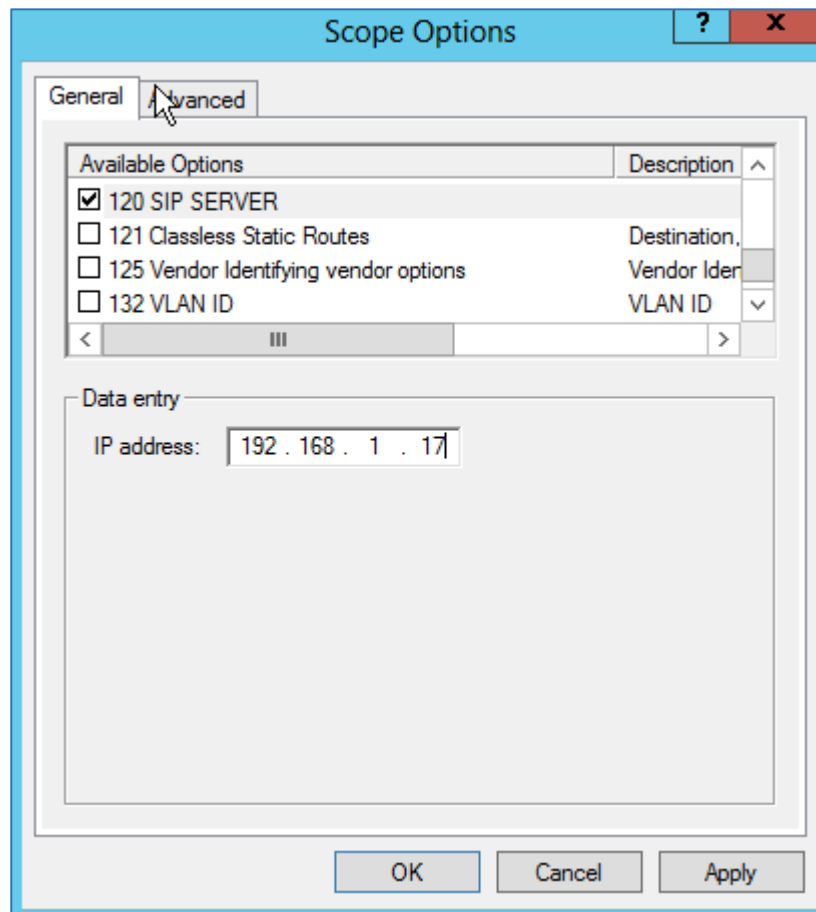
Scope Options

?

X

General

Advanced

| Available Options | Description |
|---|---|
| ☑ 120 SIP SERVER | |
| ☐ 121 Classless Static Routes | Destination, |
| ☐ 125 Vendor Identifying vendor options | Vendor Ider |
| ☐ 132 VLAN ID | VLAN ID |

Data entry

IP address: 192 . 168 . 1 . 17

OK

Cancel

Apply